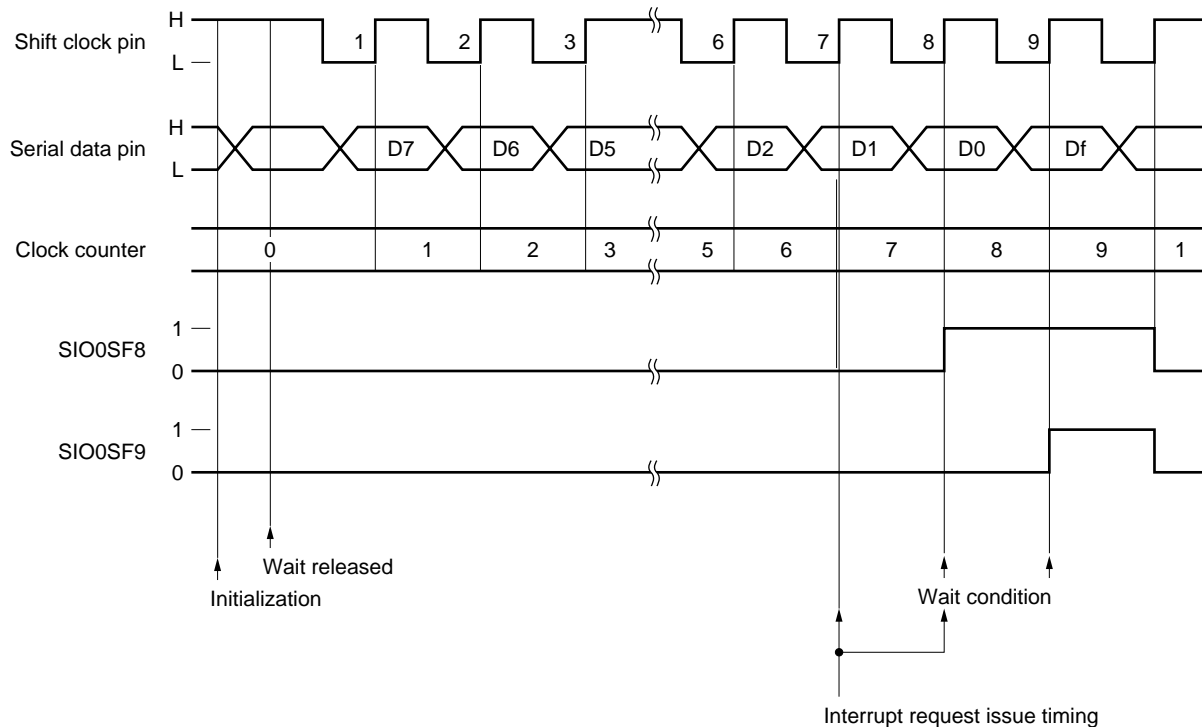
Shift clock pin
H
L
1
2
3
6
7
8
9

Serial data pin
H
L
D7
D6
D5
D2
D1
D0
Df

Clock counter
0
1
2
3
5
6
7
8
9
1

SIO0SF8
1
0

SIO0SF9
1
0

Wait released
Initialization
Wait condition
Interrupt request issue timing